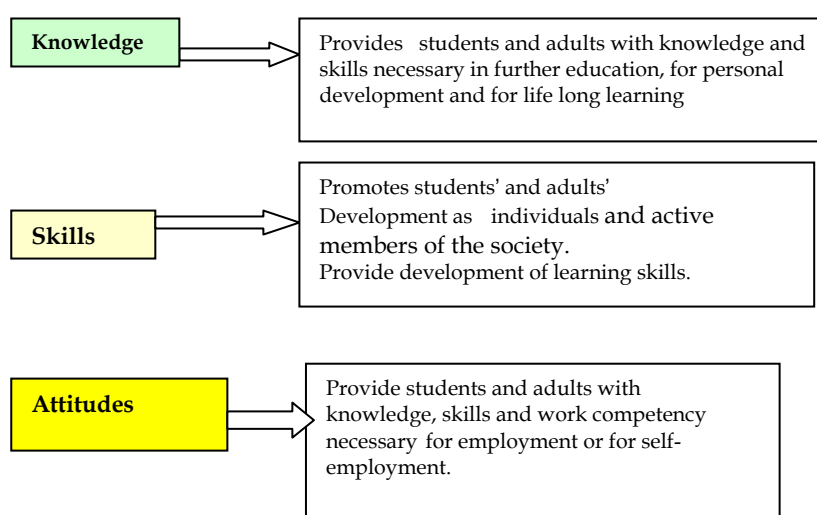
Knowledge

Provides students and adults with knowledge and skills necessary in further education, for personal development and for life long learning

Skills

Promotes students' and adults' Development as individuals and active members of the society.
Provide development of learning skills.

Attitudes

Provide students and adults with knowledge, skills and work competency necessary for employment or for self-employment.